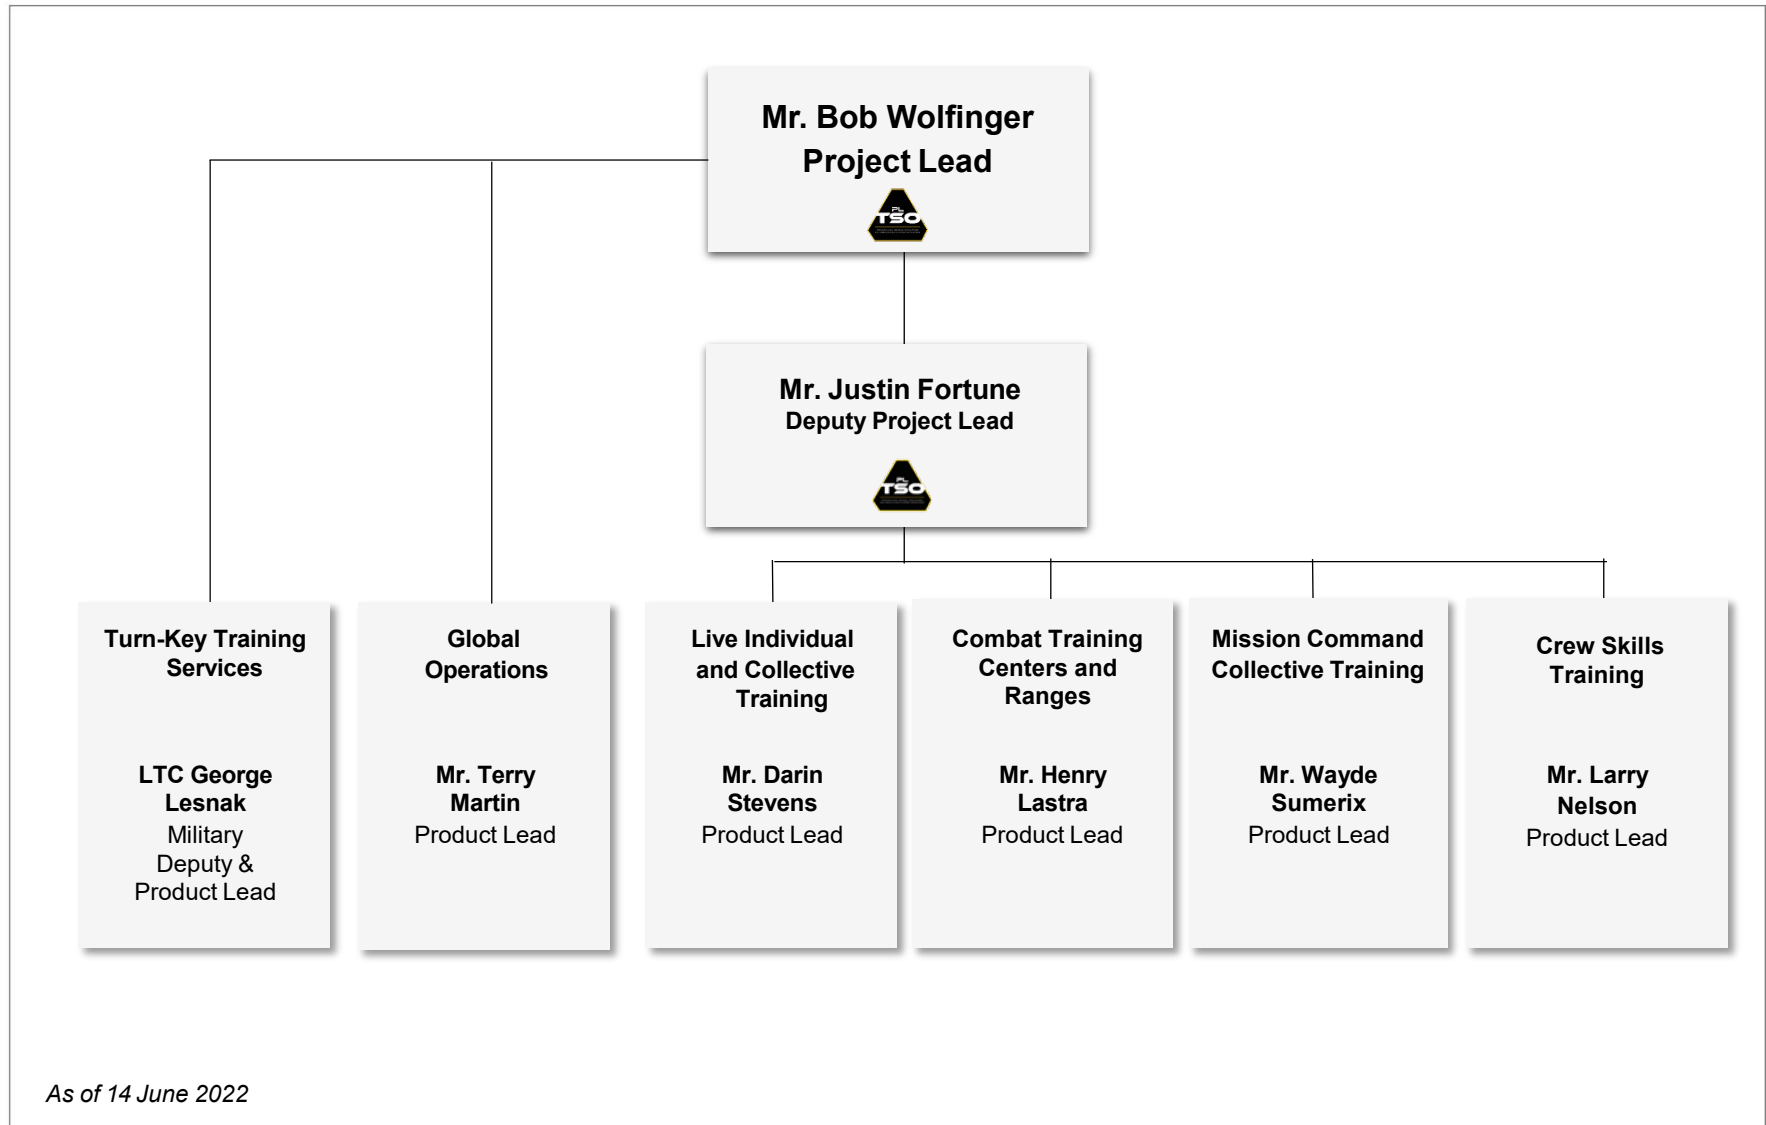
Mr. Bob Wolfinger
Project Lead

PL TSO

Mr. Justin Fortune
Deputy Project Lead

PL TSO

Turn-Key Training Services

LTC George Lesnak
Military Deputy & Product Lead

Global Operations

Mr. Terry Martin
Product Lead

Live Individual and Collective Training

Mr. Darin Stevens
Product Lead

Combat Training Centers and Ranges

Mr. Henry Lastra
Product Lead

Mission Command Collective Training

Mr. Wayde Sumerix
Product Lead

Crew Skills Training

Mr. Larry Nelson
Product Lead

As of 14 June 2022